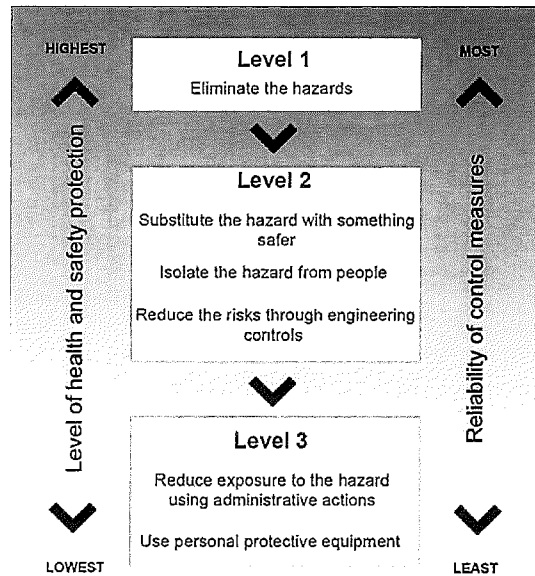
HIGHEST

Level of health and safety protection

LOWEST

Level 1

Eliminate the hazards

Level 2

Substitute the hazard with something safer

Isolate the hazard from people

Reduce the risks through engineering controls

Level 3

Reduce exposure to the hazard using administrative actions

Use personal protective equipment

MOST

Reliability of control measures

LEAST